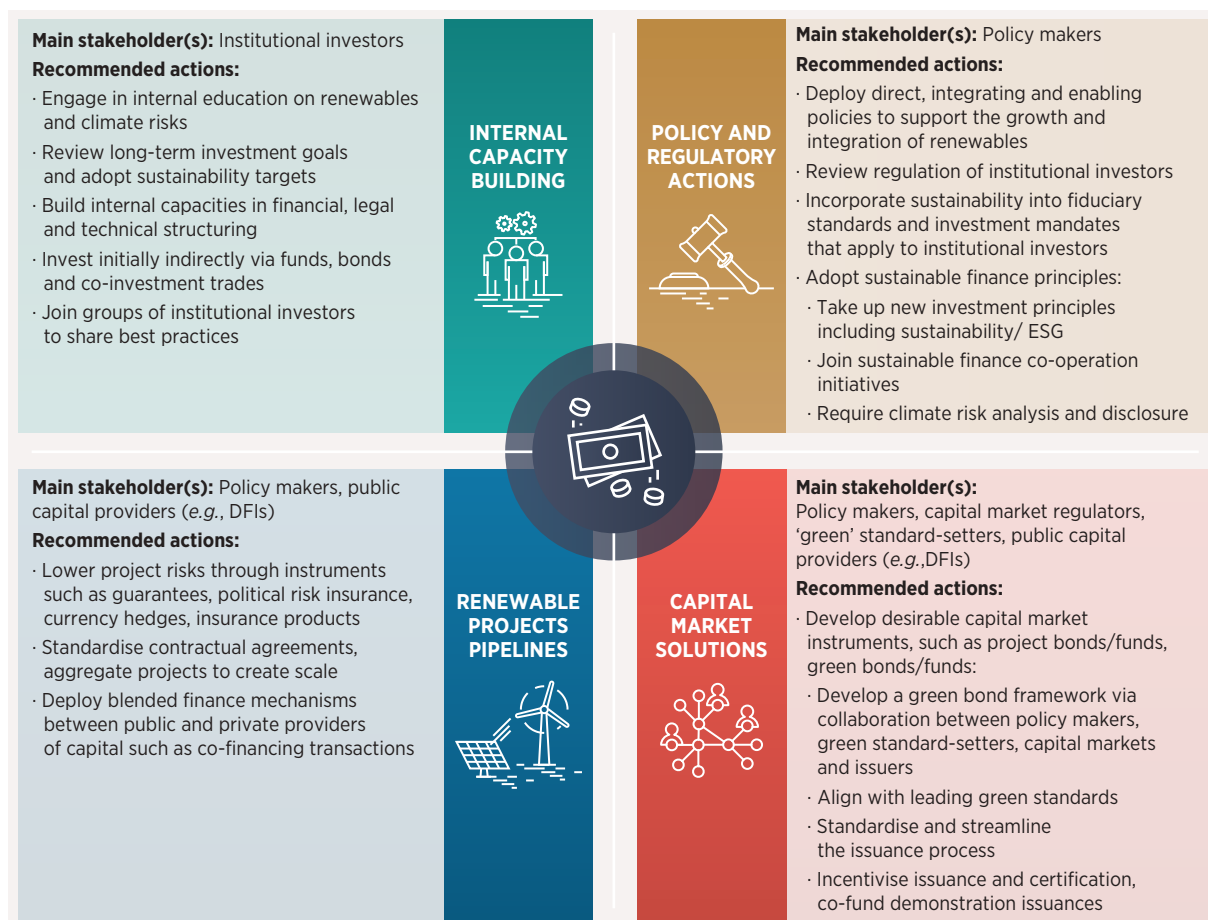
**Main stakeholder(s):** Institutional investors

**Recommended actions:**

· Engage in internal education on renewables and climate risks

· Review long-term investment goals and adopt sustainability targets

· Build internal capacities in financial, legal and technical structuring

· Invest initially indirectly via funds, bonds and co-investment trades

· Join groups of institutional investors to share best practices

INTERNAL CAPACITY BUILDING

POLICY AND REGULATORY ACTIONS

**Main stakeholder(s):** Policy makers

**Recommended actions:**

· Deploy direct, integrating and enabling policies to support the growth and integration of renewables

· Review regulation of institutional investors

· Incorporate sustainability into fiduciary standards and investment mandates that apply to institutional investors

· Adopt sustainable finance principles:

· Take up new investment principles including sustainability/ ESG

· Join sustainable finance co-operation initiatives

· Require climate risk analysis and disclosure

**Main stakeholder(s):** Policy makers, public capital providers (*e.g.*, DFIs)

**Recommended actions:**

· Lower project risks through instruments such as guarantees, political risk insurance, currency hedges, insurance products

· Standardise contractual agreements, aggregate projects to create scale

· Deploy blended finance mechanisms between public and private providers of capital such as co-financing transactions

RENEWABLE PROJECTS PIPELINES

CAPITAL MARKET SOLUTIONS

**Main stakeholder(s):**
Policy makers, capital market regulators, 'green' standard-setters, public capital providers (*e.g.*,DFIs)

**Recommended actions:**

· Develop desirable capital market instruments, such as project bonds/funds, green bonds/funds:

· Develop a green bond framework via collaboration between policy makers, green standard-setters, capital markets and issuers

· Align with leading green standards

· Standardise and streamline the issuance process

· Incentivise issuance and certification, co-fund demonstration issuances